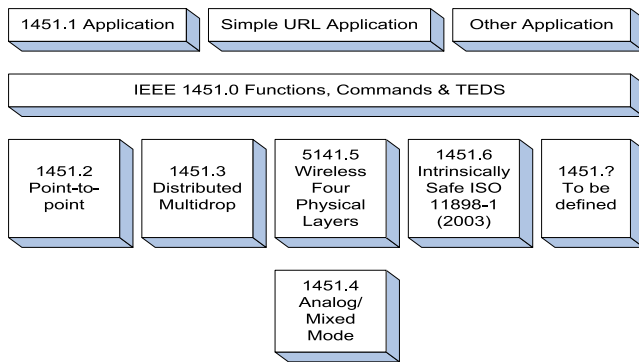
1451.1 Application

Simple URL Application

Other Application

IEEE 1451.0 Functions, Commands & TEDS

1451.2 Point-to-point

1451.3 Distributed Multidrop

5141.5 Wireless Four Physical Layers

1451.6 Intrinsically Safe ISO 11898-1 (2003)

1451.? To be defined

1451.4 Analog/ Mixed Mode